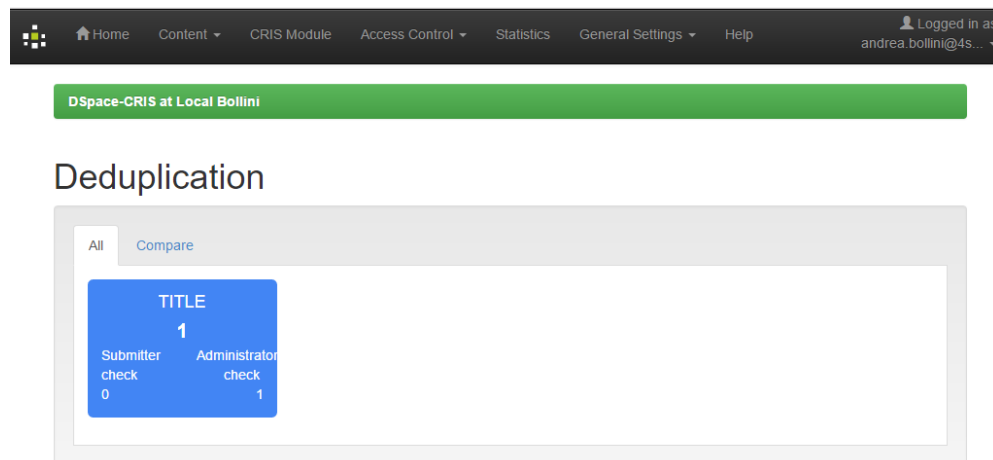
Home Content CRIS Module Access Control Statistics General Settings Help

Logged in as
andrea.bollini@4s...

DSpace-CRIS at Local Bollini

Deduplication

All Compare

TITLE
1
Submitter check
0
Administrator check
1